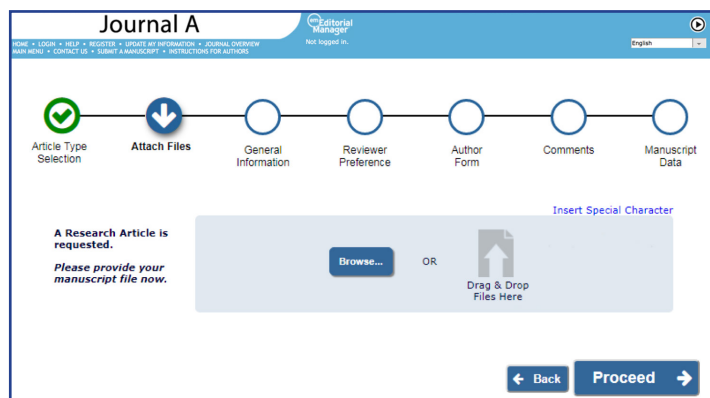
Journal A

HOME • LOGIN • HELP • REGISTER • UPDATE MY INFORMATION • JOURNAL OVERVIEW
MAIN MENU • CONTACT US • SUBMIT A MANUSCRIPT • INSTRUCTIONS FOR AUTHORS

em Editorial Manager
Not logged in.

English

Article Type Selection

Attach Files

General Information

Reviewer Preference

Author Form

Comments

Manuscript Data

Insert Special Character

A Research Article is requested.

Please provide your manuscript file now.

Browse...

OR

Drag & Drop Files Here

Back

Proceed